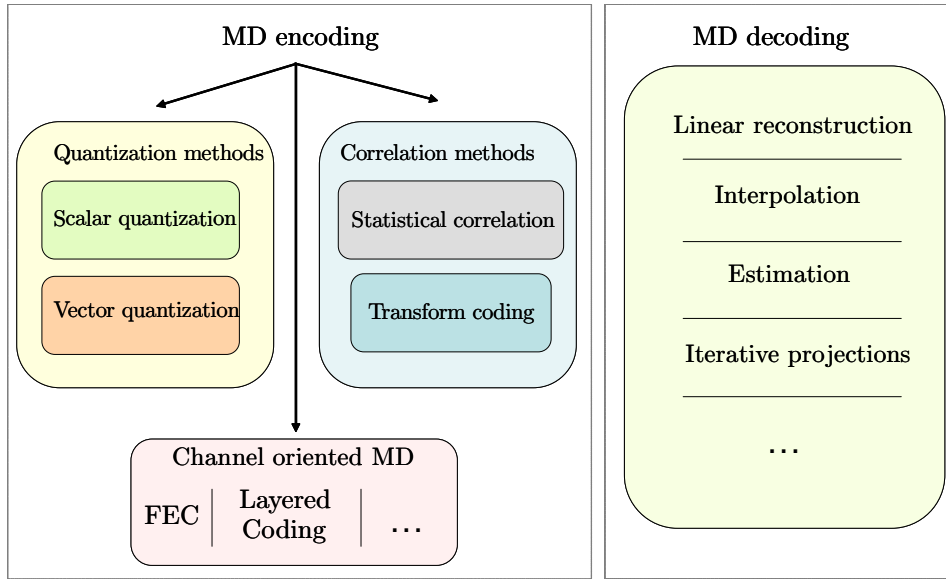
MD encoding

Quantization methods

Scalar quantization

Vector quantization

Correlation methods

Statistical correlation

Transform coding

Channel oriented MD

FEC | Layered Coding | ...

MD decoding

Linear reconstruction

Interpolation

Estimation

Iterative projections

...